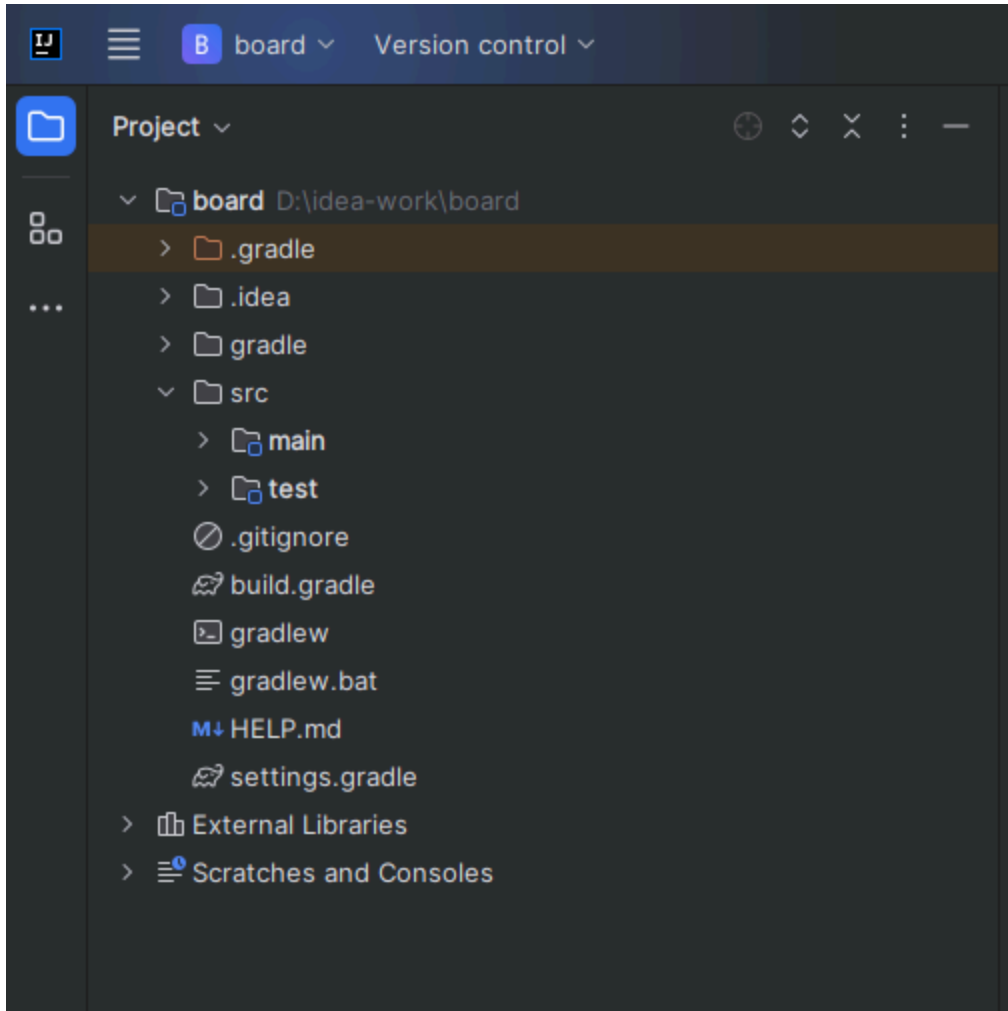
IJ

B board

Version control

Project

board D:\idea-work\board

.gradle

.idea

gradle

src

main

test

.gitignore

build.gradle

gradlew

gradlew.bat

M↓ HELP.md

settings.gradle

External Libraries

Scratches and Consoles